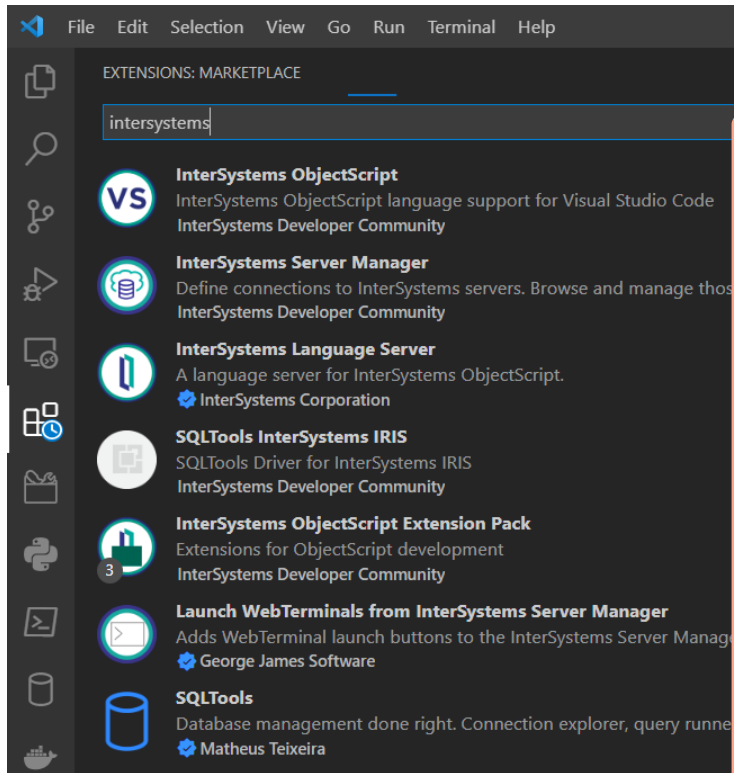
File Edit Selection View Go Run Terminal Help

EXTENSIONS: MARKETPLACE

intersystems

VS
InterSystems ObjectScript
InterSystems ObjectScript language support for Visual Studio Code
InterSystems Developer Community

InterSystems Server Manager
Define connections to InterSystems servers. Browse and manage thos
InterSystems Developer Community

InterSystems Language Server
A language server for InterSystems ObjectScript.
InterSystems Corporation

SQLTools InterSystems IRIS
SQLTools Driver for InterSystems IRIS
InterSystems Developer Community

InterSystems ObjectScript Extension Pack
Extensions for ObjectScript development
3
InterSystems Developer Community

Launch WebTerminals from InterSystems Server Manager
Adds WebTerminal launch buttons to the InterSystems Server Manag
George James Software

SQLTools
Database management done right. Connection explorer, query runne
Matheus Teixeira